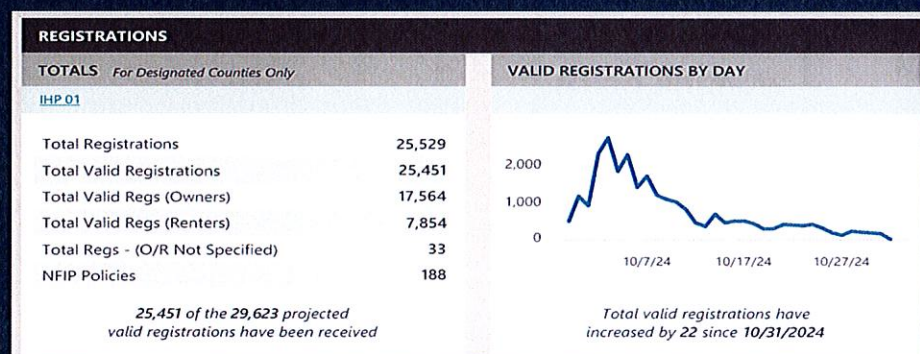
REGISTRATIONS

TOTALS For Designated Counties Only

IHP 01

| | |
|---|---|
| Total Registrations | 25,529 |
| Total Valid Registrations | 25,451 |
| Total Valid Regs (Owners) | 17,564 |
| Total Valid Regs (Renters) | 7,854 |
| Total Regs - (O/R Not Specified) | 33 |
| NFIP Policies | 188 |

25,451 of the 29,623 projected valid registrations have been received

VALID REGISTRATIONS BY DAY

2,000
1,000
0

10/7/24
10/17/24
10/27/24

Total valid registrations have increased by 22 since 10/31/2024